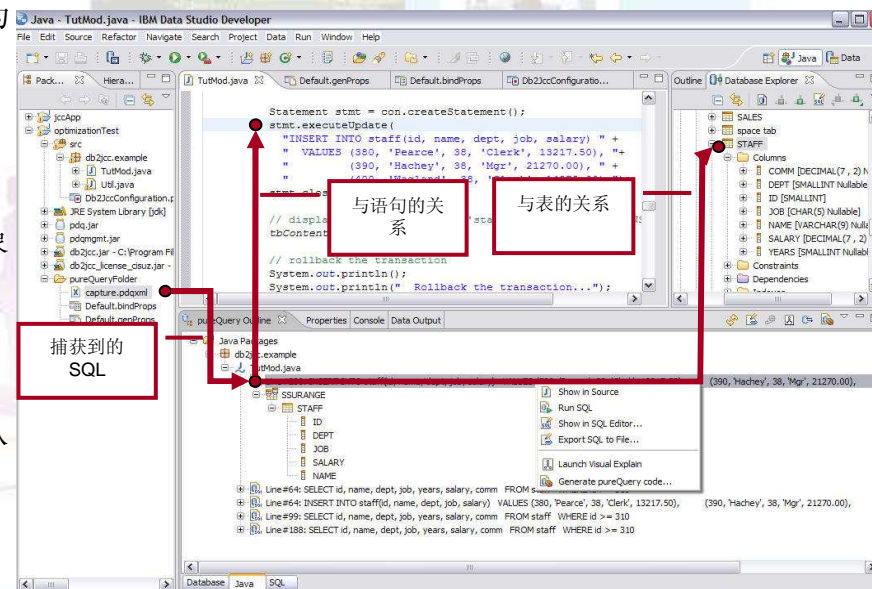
Java - TutMod.java - IBM Data Studio Developer

File Edit Source Refactor Navigate Search Project Data Run Window Help

Java Data

Pack... Hiera... TutMod.java Default.genProps Default.bindProps Db2JccConfiguratio... Outline Database Explorer

jccApp
optimizationTest
src
db2jcc.example
TutMod.java
Util.java
Db2JccConfiguration.p
JRE System Library [jdk]
pdq.jar
pdqmgmt.jar
db2jcc.jar - C:\Program Fil
db2jcc_license_cisuz.jar -
pureQueryFolder
capture.pdqxml
Default.bindProps
Default.genProps

Statement stmt = con.createStatement();
stmt.executeUpdate(
"INSERT INTO staff(id, name, dept, job, salary) " +
" VALUES (380, 'Pearce', 38, 'Clerk', 13217.50), "+
" (390, 'Hachey', 38, 'Mgr', 21270.00), " +
" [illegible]
stmt.clo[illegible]

// displa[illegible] 'sta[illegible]
tbContent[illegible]

// rollback the transaction
System.out.println();
System.out.println(" Rollback the transaction...");

SALES
space tab
STAFF
Columns
COMM [DECIMAL(7 , 2) N
DEPT [SMALLINT Nullable
ID [SMALLINT]
JOB [CHAR(5) Nullable]
NAME [VARCHAR(9) Nulla
SALARY [DECIMAL(7 , 2)
YEARS [SMALLINT Nullabl
Constraints
Dependencies

与语句的关系

与表的关系

捕获到的 SQL

pureQuery Outline Properties Console Data Output

Java Packages
db2jcc.example
TutMod.java
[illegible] (390, 'Hachey', 38, 'Mgr', 21270.00),
SSURANGE
STAFF
ID
DEPT
JOB
SALARY
NAME
Line#60: SELECT id, name, dept, job, years, salary, comm FROM staff WHERE id >= 310
Line#64: INSERT INTO staff(id, name, dept, job, salary) VALUES (380, 'Pearce', 38, 'Clerk', 13217.50), (390, 'Hachey', 38, 'Mgr', 21270.00),
Line#99: SELECT id, name, dept, job, years, salary, comm FROM staff WHERE id >= 310
Line#188: SELECT id, name, dept, job, years, salary, comm FROM staff WHERE id >= 310

Show in Source
Run SQL
Show in SQL Editor...
Export SQL to File...
Launch Visual Explain
Generate pureQuery code...

Database Java SQL